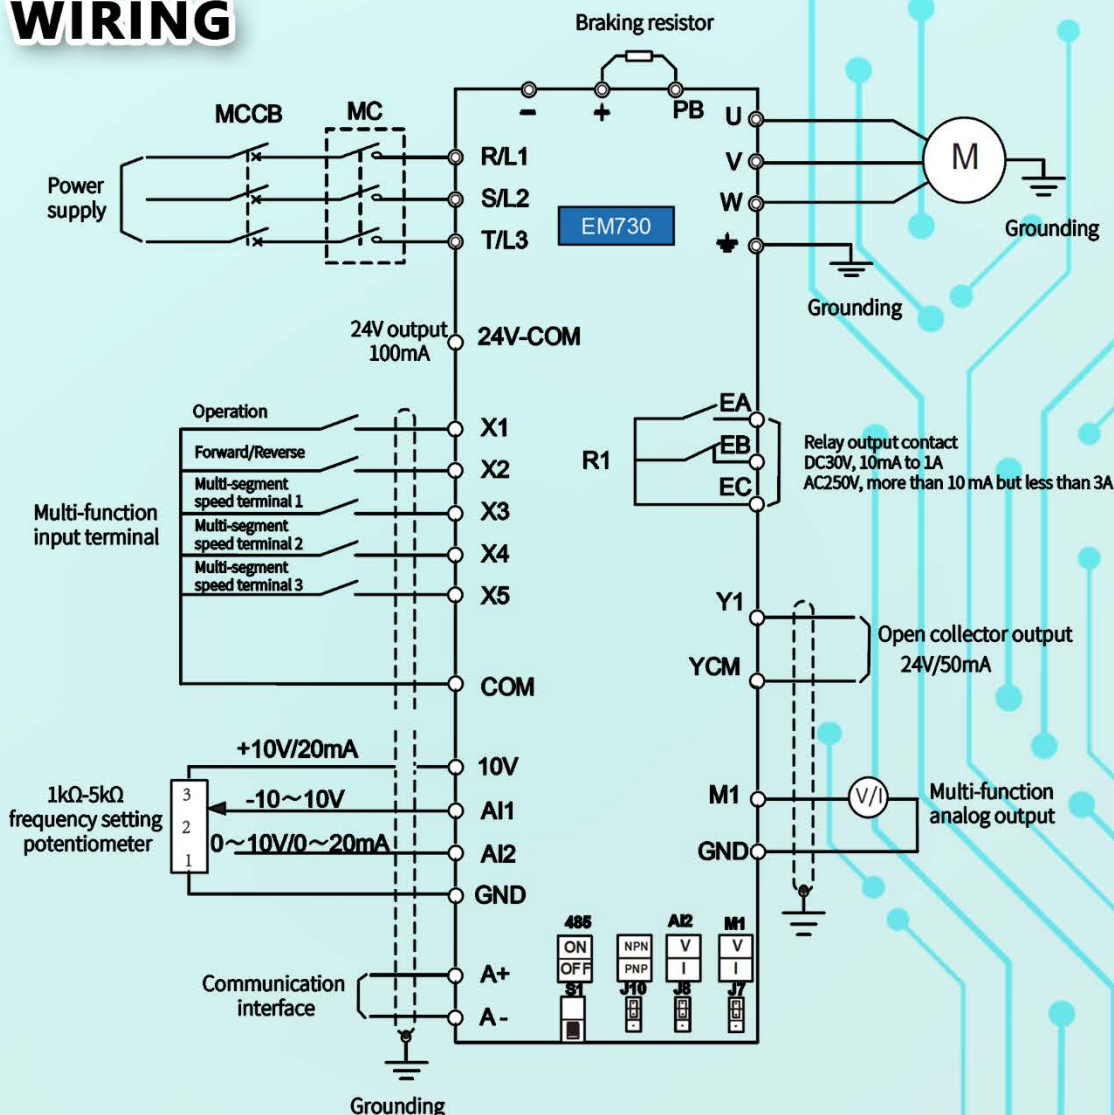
WIRING

Braking resistor

MCCB MC

- + PB

Power supply

R/L1
S/L2
T/L3

EM730

U
V
W

M

Grounding

Grounding

24V output 100mA

24V-COM

Operation
Forward/Reverse
Multi-segment speed terminal 1
Multi-segment speed terminal 2
Multi-segment speed terminal 3

Multi-function input terminal

X1
X2
X3
X4
X5

COM

R1

EA
EB
EC

Relay output contact
DC30V, 10mA to 1A
AC250V, more than 10 mA but less than 3A

Y1
YCM

Open collector output
24V/50mA

+10V/20mA
10V

1kΩ-5kΩ frequency setting potentiometer

3
2
1

-10～10V
AI1

0～10V/0～20mA
AI2

GND

M1
GND

V/I

Multi-function analog output

485
ON
OFF
S1

NPN
PNP
J10

AI2
V
I
J8

M1
V
I
J7

Communication interface

A+
A-

Grounding